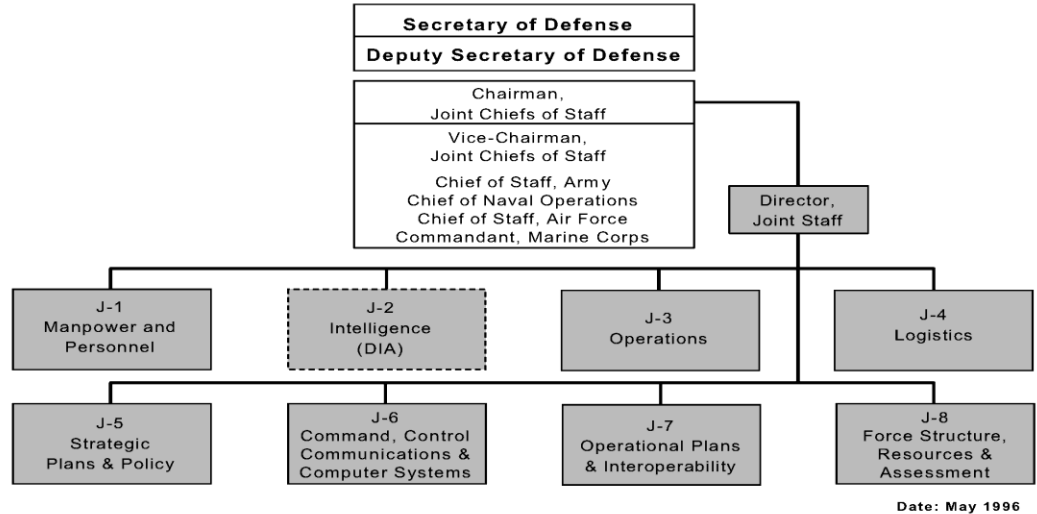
Secretary of Defense

Deputy Secretary of Defense

Chairman,
Joint Chiefs of Staff

Vice-Chairman,
Joint Chiefs of Staff

Chief of Staff, Army
Chief of Naval Operations
Chief of Staff, Air Force
Commandant, Marine Corps

Director,
Joint Staff

J-1
Manpower and
Personnel

J-2
Intelligence
(DIA)

J-3
Operations

J-4
Logistics

J-5
Strategic
Plans & Policy

J-6
Command, Control
Communications &
Computer Systems

J-7
Operational Plans
& Interoperability

J-8
Force Structure,
Resources &
Assessment

Date: May 1996